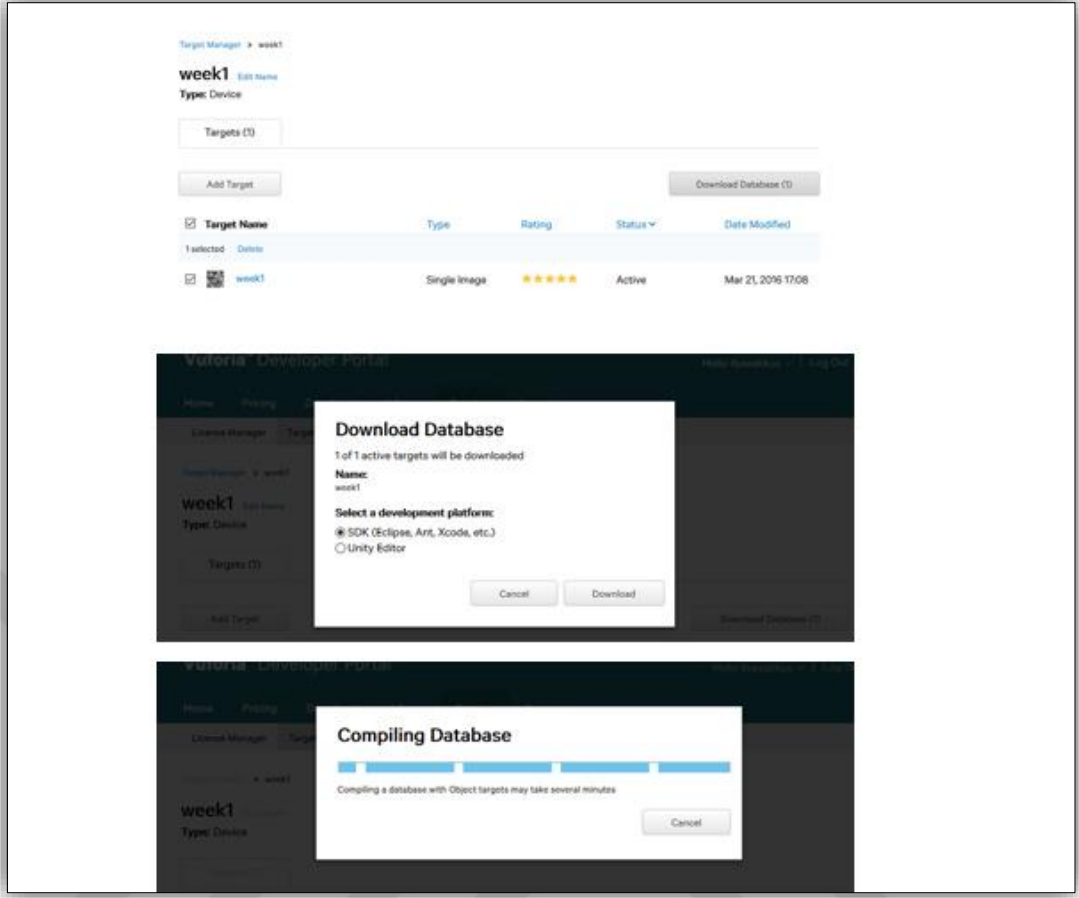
Target Manager > week1

week1 Edit Name
Type: Device

Targets (1)

Add Target

Download Database (1)

| | Target Name | Type | Rating | Status | Date Modified |
|---|---|---|---|---|---|
| | 1 selected Delete | | | | |
| | week1 | Single Image | ★★★★★ | Active | Mar 21, 2016 17:08 |

Vuforia Developer Portal

Home Pricing

License Manager Targ

Target Manager > week1

week1 Edit Name
Type: Device

Targets (1)

Add Target

Download Database (1)

Download Database

1 of 1 active targets will be downloaded

Name:
week1

Select a development platform:
SDK (Eclipse, Ant, Xcode, etc.)
Unity Editor

Cancel Download

Vuforia Developer Portal

Home Pricing

License Manager Targ

> week1

week1
Type: Device

Compiling Database

Compiling a database with Object targets may take several minutes

Cancel